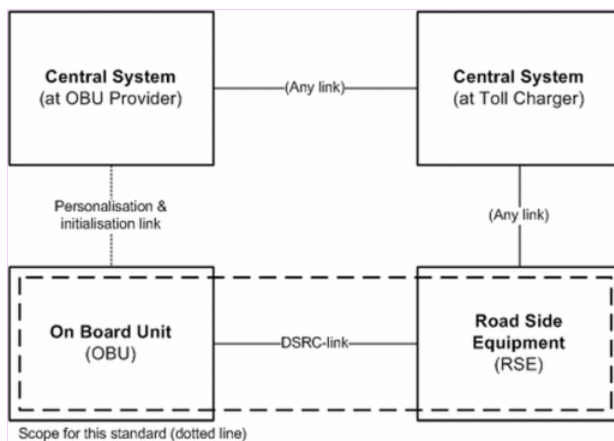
Central System
(at OBU Provider)

(Any link)

Central System
(at Toll Charger)

Personalisation & initialisation link

(Any link)

On Board Unit
(OBU)

DSRC-link

Road Side Equipment
(RSE)

Scope for this standard (dotted line)